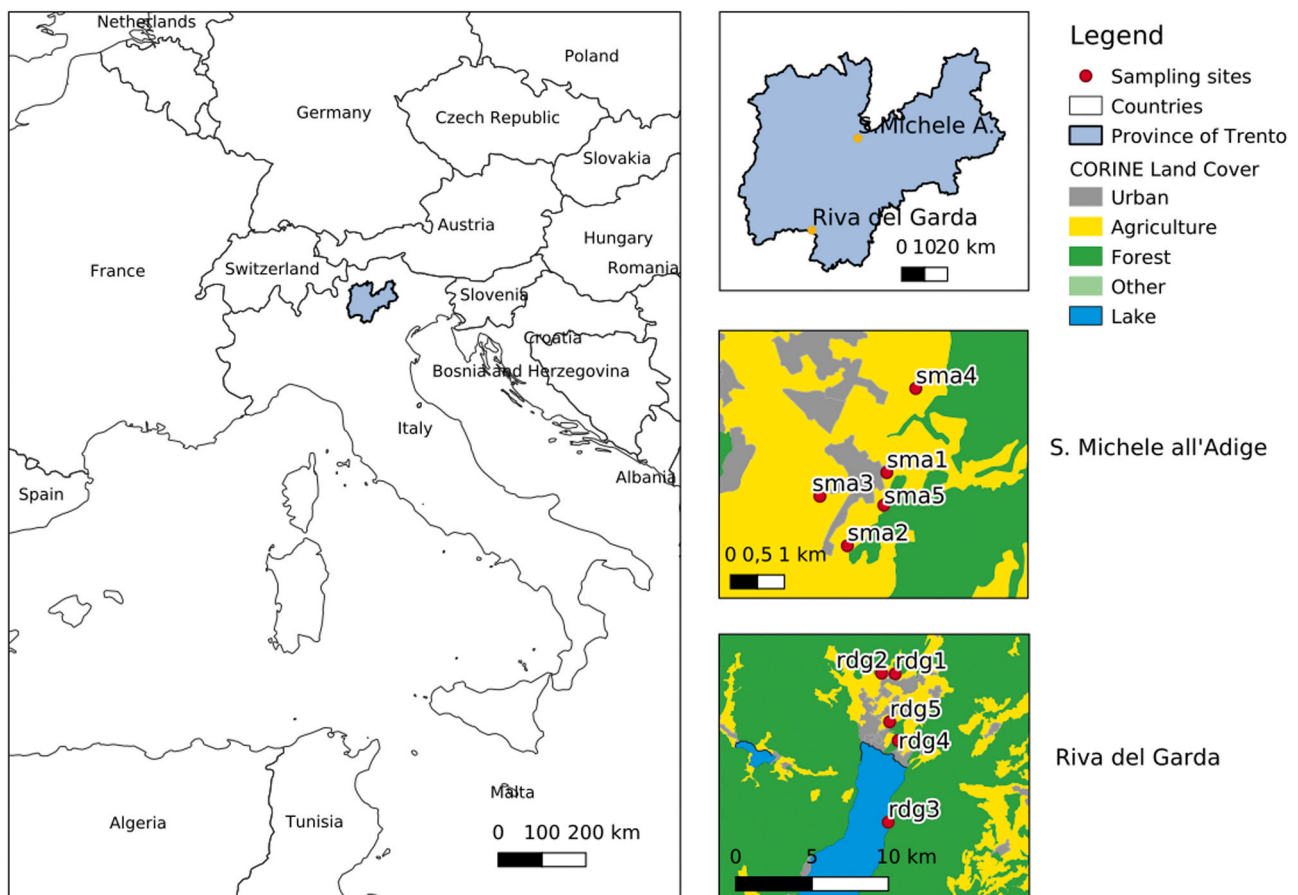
Netherlands
Poland
Germany
Czech Republic
Slovakia
Austria
Hungary
France
Switzerland
Romania
Slovenia
Croatia
Bosnia and Herzegovina
Italy
Albania
Spain
Malta
Algeria
Tunisia
0 100 200 km

S.Michele A.
Riva del Garda
0 1020 km

sma4
sma1
sma3
sma5
sma2
0 0,5 1 km

rdg2 rdg1
rdg5
rdg4
rdg3
0 5 10 km

Legend
Sampling sites
Countries
Province of Trento
CORINE Land Cover
Urban
Agriculture
Forest
Other
Lake

S. Michele all'Adige

Riva del Garda